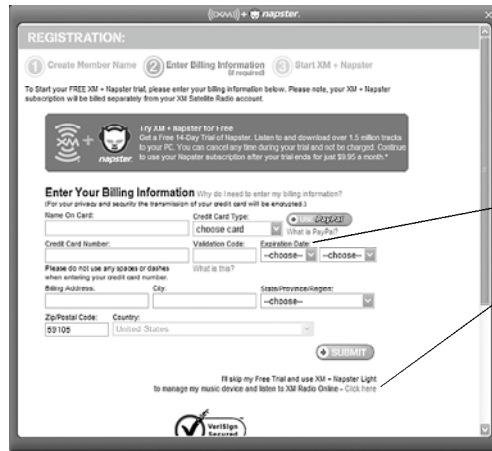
((XM)) + napster.

REGISTRATION:

1 Create Member Name 2 Enter Billing Information (if required) 3 Start XM + Napster

To Start your FREE XM + Napster trial, please enter your billing information below. Please note, your XM + Napster subscription will be billed separately from your XM Satellite Radio account.

XM + napster

Try XM + Napster for Free
Get a Free 14-Day Trial of Napster. Listen to and download over 1.5 million tracks to your PC. You can cancel any time during your trial and not be charged. Continue to use your Napster subscription after your trial ends for just $9.95 a month.*

Enter Your Billing Information Why do I need to enter my billing information?
(For your privacy and security the transmission of your credit card will be encrypted.)

Name On Card:

Credit Card Type:
choose card

Use PayPal
What is PayPal?

Credit Card Number:

Validation Code:
What is this?

Expiration Date:
--choose-- --choose--

Please do not use any spaces or dashes when entering your credit card number.

Billing Address:

City:

State/Province/Region:
--choose--

Zip/Postal Code:
59105

Country:
United States

SUBMIT

I'll skip my Free Trial and use XM + Napster Light to manage my music device and listen to XM Radio Online - Click here

VeriSign Secured